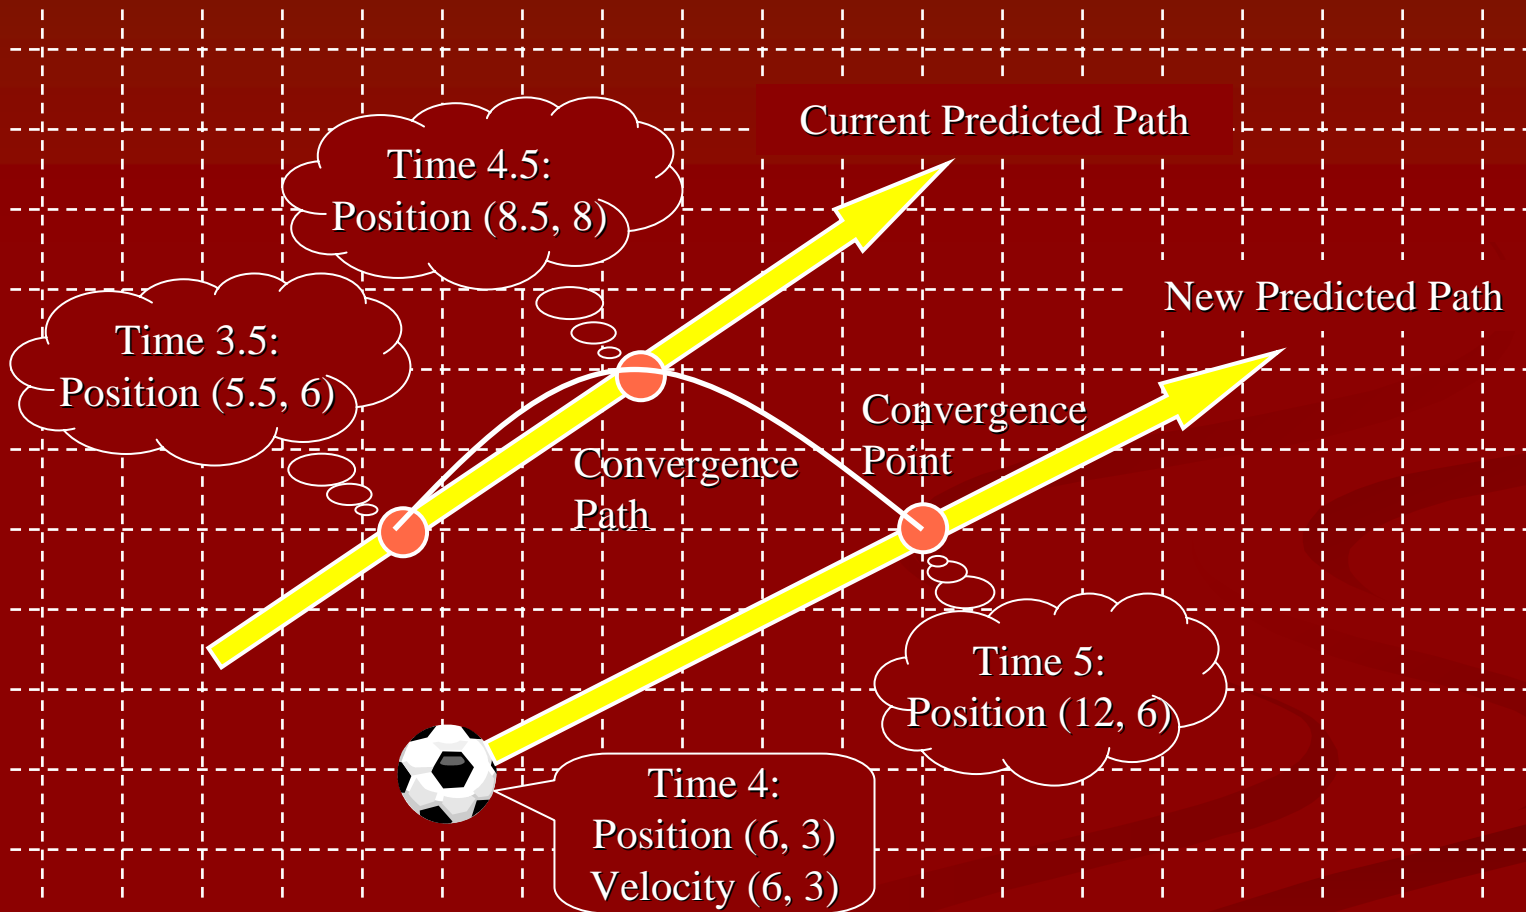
Current Predicted Path

Time 4.5:
Position (8.5, 8)

New Predicted Path

Time 3.5:
Position (5.5, 6)

Convergence Point

Convergence Path

Time 5:
Position (12, 6)

Time 4:
Position (6, 3)
Velocity (6, 3)